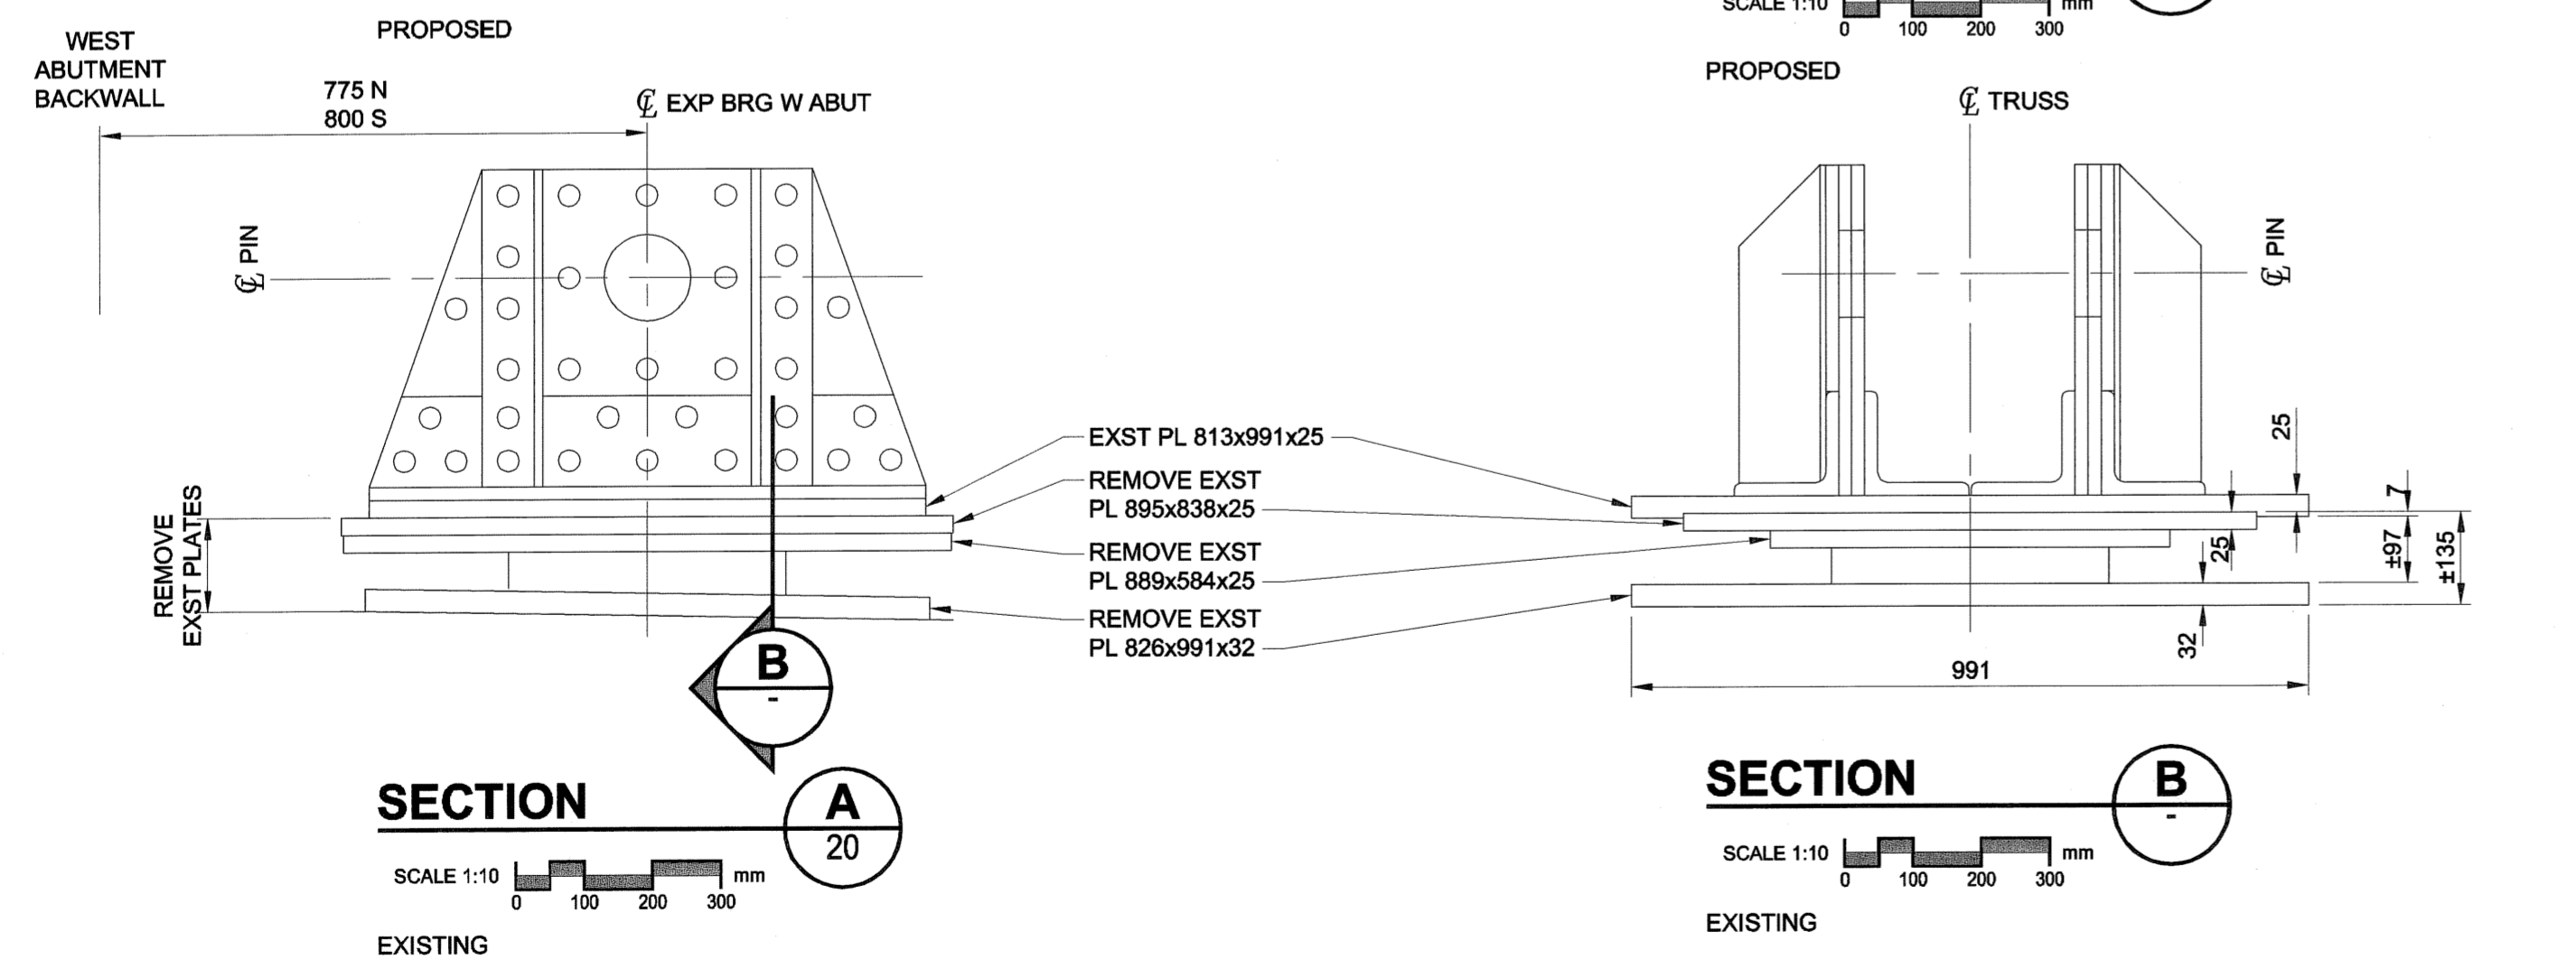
PROPOSED

WEST ABUTMENT BACKWALL

775 N
800 S

℄ EXP BRG W ABUT

℄ PIN

REMOVE EXST PLATES

B
-

SECTION A
20

SCALE 1:10 0 100 200 300 mm

EXISTING

EXST PL 813x991x25

REMOVE EXST PL 895x838x25

REMOVE EXST PL 889x584x25

REMOVE EXST PL 826x991x32

SCALE 1:10 0 100 200 300 mm

PROPOSED

℄ TRUSS

℄ PIN

25

7

25

±97

±135

32

991

SECTION B
-

SCALE 1:10 0 100 200 300 mm

EXISTING